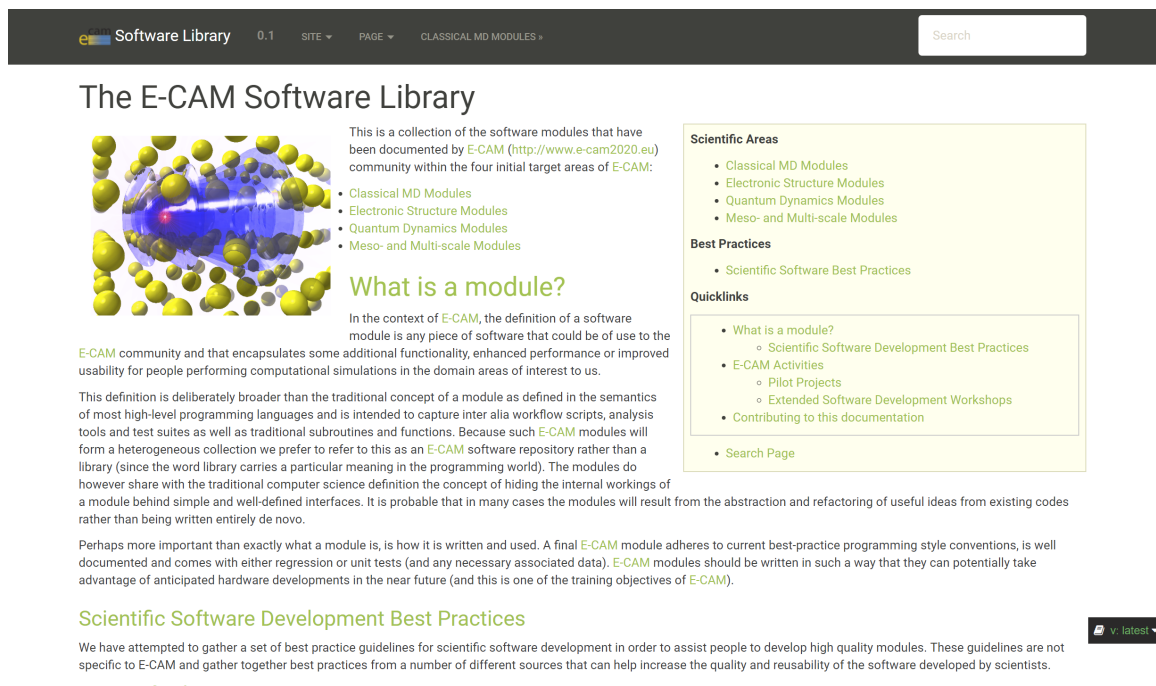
Software Library 0.1 SITE PAGE CLASSICAL MD MODULES »

Search

The E-CAM Software Library

This is a collection of the software modules that have been documented by E-CAM (http://www.e-cam2020.eu) community within the four initial target areas of E-CAM:

- Classical MD Modules
- Electronic Structure Modules
- Quantum Dynamics Modules
- Meso- and Multi-scale Modules

What is a module?

In the context of E-CAM, the definition of a software module is any piece of software that could be of use to the E-CAM community and that encapsulates some additional functionality, enhanced performance or improved usability for people performing computational simulations in the domain areas of interest to us.

This definition is deliberately broader than the traditional concept of a module as defined in the semantics of most high-level programming languages and is intended to capture inter alia workflow scripts, analysis tools and test suites as well as traditional subroutines and functions. Because such E-CAM modules will form a heterogeneous collection we prefer to refer to this as an E-CAM software repository rather than a library (since the word library carries a particular meaning in the programming world). The modules do however share with the traditional computer science definition the concept of hiding the internal workings of a module behind simple and well-defined interfaces. It is probable that in many cases the modules will result from the abstraction and refactoring of useful ideas from existing codes rather than being written entirely de novo.

Perhaps more important than exactly what a module is, is how it is written and used. A final E-CAM module adheres to current best-practice programming style conventions, is well documented and comes with either regression or unit tests (and any necessary associated data). E-CAM modules should be written in such a way that they can potentially take advantage of anticipated hardware developments in the near future (and this is one of the training objectives of E-CAM).

Scientific Software Development Best Practices

We have attempted to gather a set of best practice guidelines for scientific software development in order to assist people to develop high quality modules. These guidelines are not specific to E-CAM and gather together best practices from a number of different sources that can help increase the quality and reusability of the software developed by scientists.

Scientific Areas

- Classical MD Modules
- Electronic Structure Modules
- Quantum Dynamics Modules
- Meso- and Multi-scale Modules

Best Practices

- Scientific Software Best Practices

Quicklinks

- What is a module?
  - Scientific Software Development Best Practices
- E-CAM Activities
  - Pilot Projects
  - Extended Software Development Workshops
- Contributing to this documentation

- Search Page

v: latest